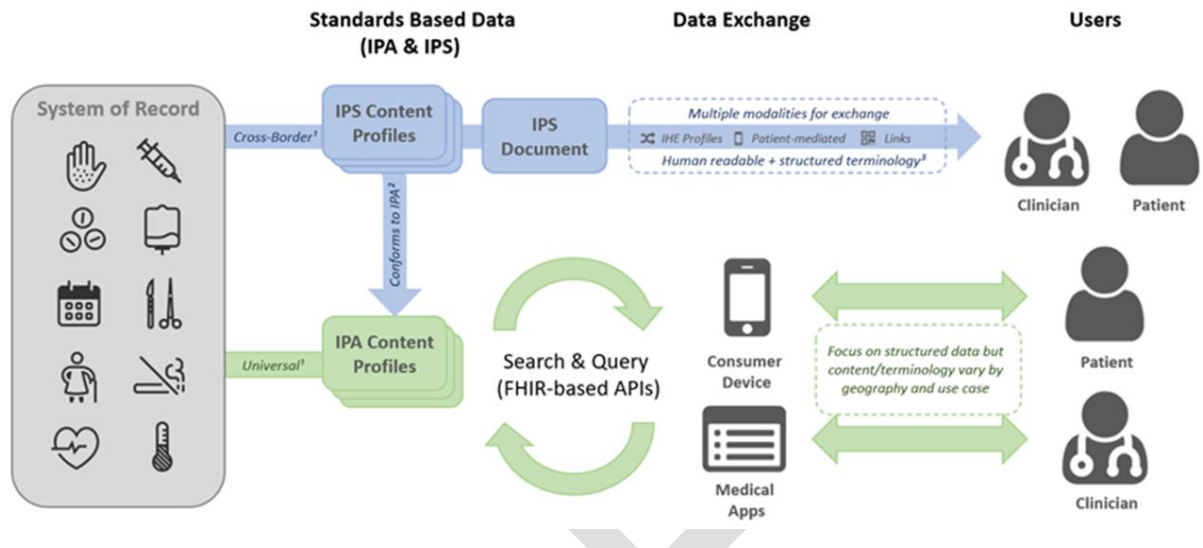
Standards Based Data (IPA & IPS)

Data Exchange

Users

System of Record

Cross-Border¹

IPS Content Profiles

IPS Document

Multiple modalities for exchange

IHE Profiles Patient-mediated Links

Human readable + structured terminology³

Clinician

Patient

Conforms to IPA²

Universal¹

IPA Content Profiles

Search & Query (FHIR-based APIs)

Consumer Device

Medical Apps

Focus on structured data but content/terminology vary by geography and use case

Patient

Clinician